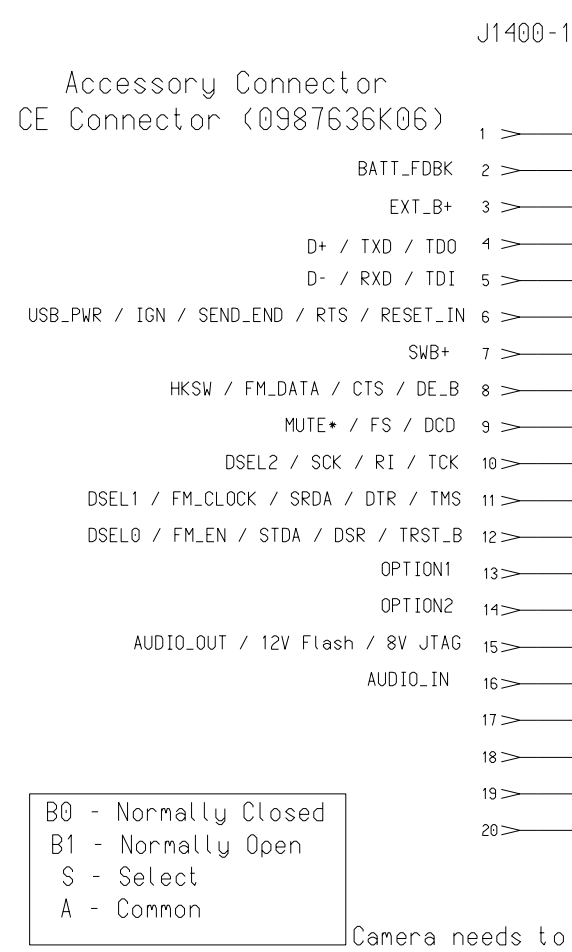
J1400-1

Accessory Connector
CE Connector (0987636K06)

1 >
BATT_FDBK 2 >
EXT_B+ 3 >
D+ / TXD / TDO 4 >
D- / RXD / TDI 5 >
USB_PWR / IGN / SEND_END / RTS / RESET_IN 6 >
SWB+ 7 >
HKSW / FM_DATA / CTS / DE_B 8 >
MUTE* / FS / DCD 9 >
DSEL2 / SCK / RI / TCK 10 >
DSEL1 / FM_CLOCK / SRDA / DTR / TMS 11 >
DSEL0 / FM_EN / STDA / DSR / TRST_B 12 >
OPTION1 13 >
OPTION2 14 >
AUDIO_OUT / 12V Flash / 8V JTAG 15 >
AUDIO_IN 16 >
17 >
18 >
19 >
20 >

B0 - Normally Closed
B1 - Normally Open
S - Select
A - Common

Camera needs to